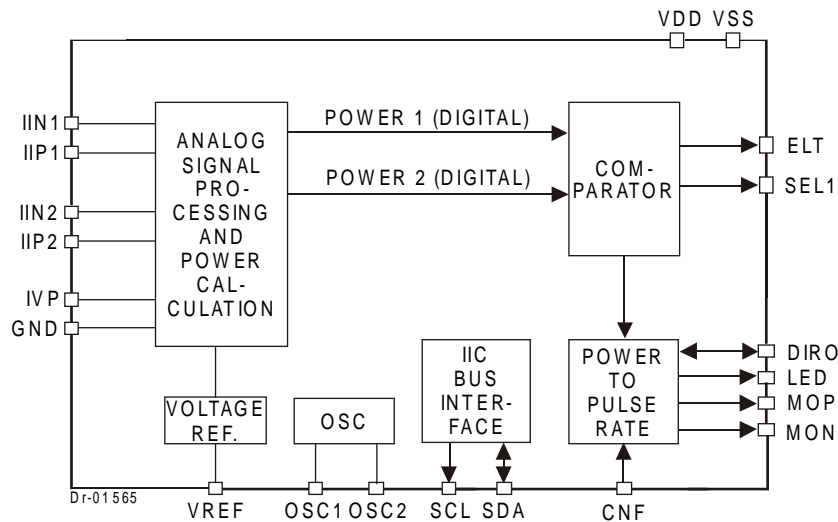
VDD VSS

IIN1
IIP1
IIN2
IIP2
IVP
GND

ANALOG SIGNAL PROCESSING AND POWER CALCULATION

POWER 1 (DIGITAL)

POWER 2 (DIGITAL)

COMPARATOR

ELT
SEL1

VOLTAGE REF.

OSC

IIC BUS INTERFACE

POWER TO PULSE RATE

DIRO
LED
MOP
MON

Dr-01565

VREF OSC1 OSC2 SCL SDA CNF